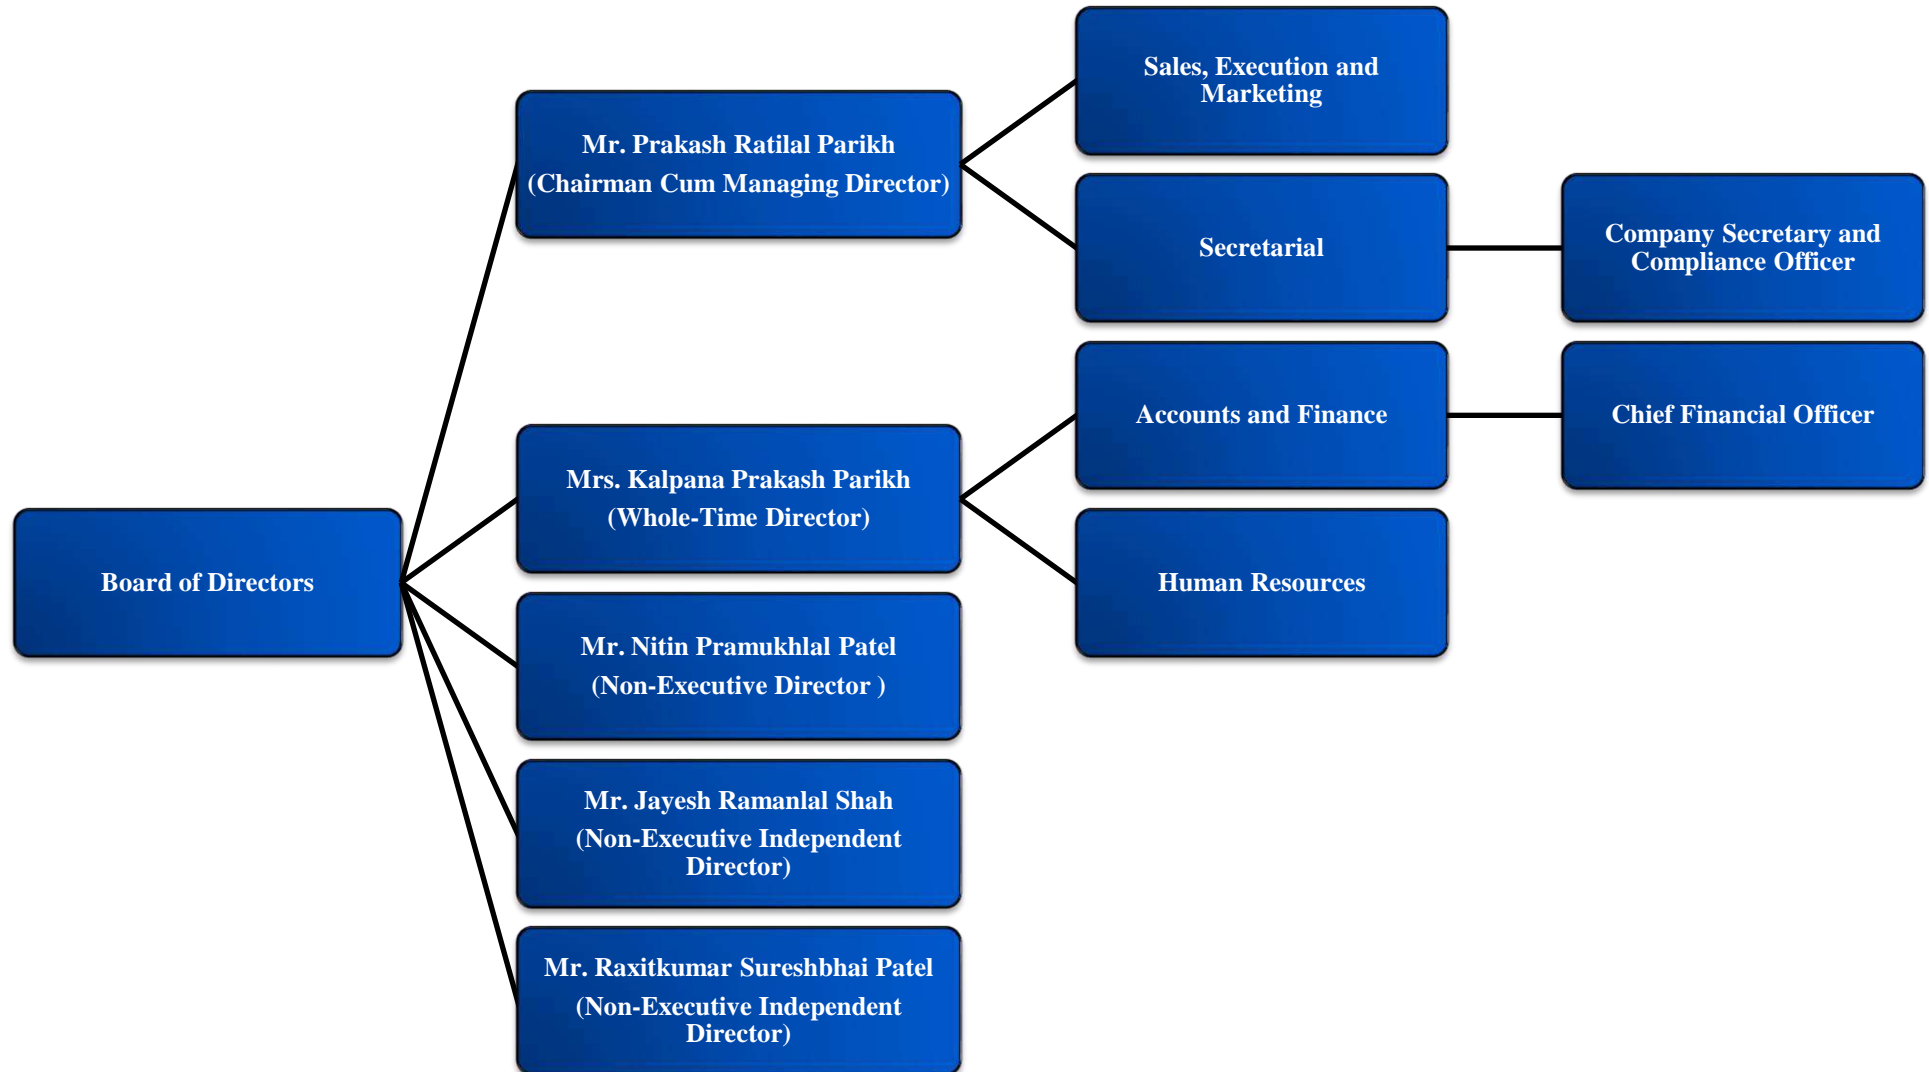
Board of Directors

Mr. Prakash Ratilal Parikh
(Chairman Cum Managing Director)

Sales, Execution and Marketing

Secretarial

Company Secretary and Compliance Officer

Mrs. Kalpana Prakash Parikh
(Whole-Time Director)

Accounts and Finance

Chief Financial Officer

Human Resources

Mr. Nitin Pramukhlal Patel
(Non-Executive Director )

Mr. Jayesh Ramanlal Shah
(Non-Executive Independent Director)

Mr. Raxitkumar Sureshbhai Patel
(Non-Executive Independent Director)